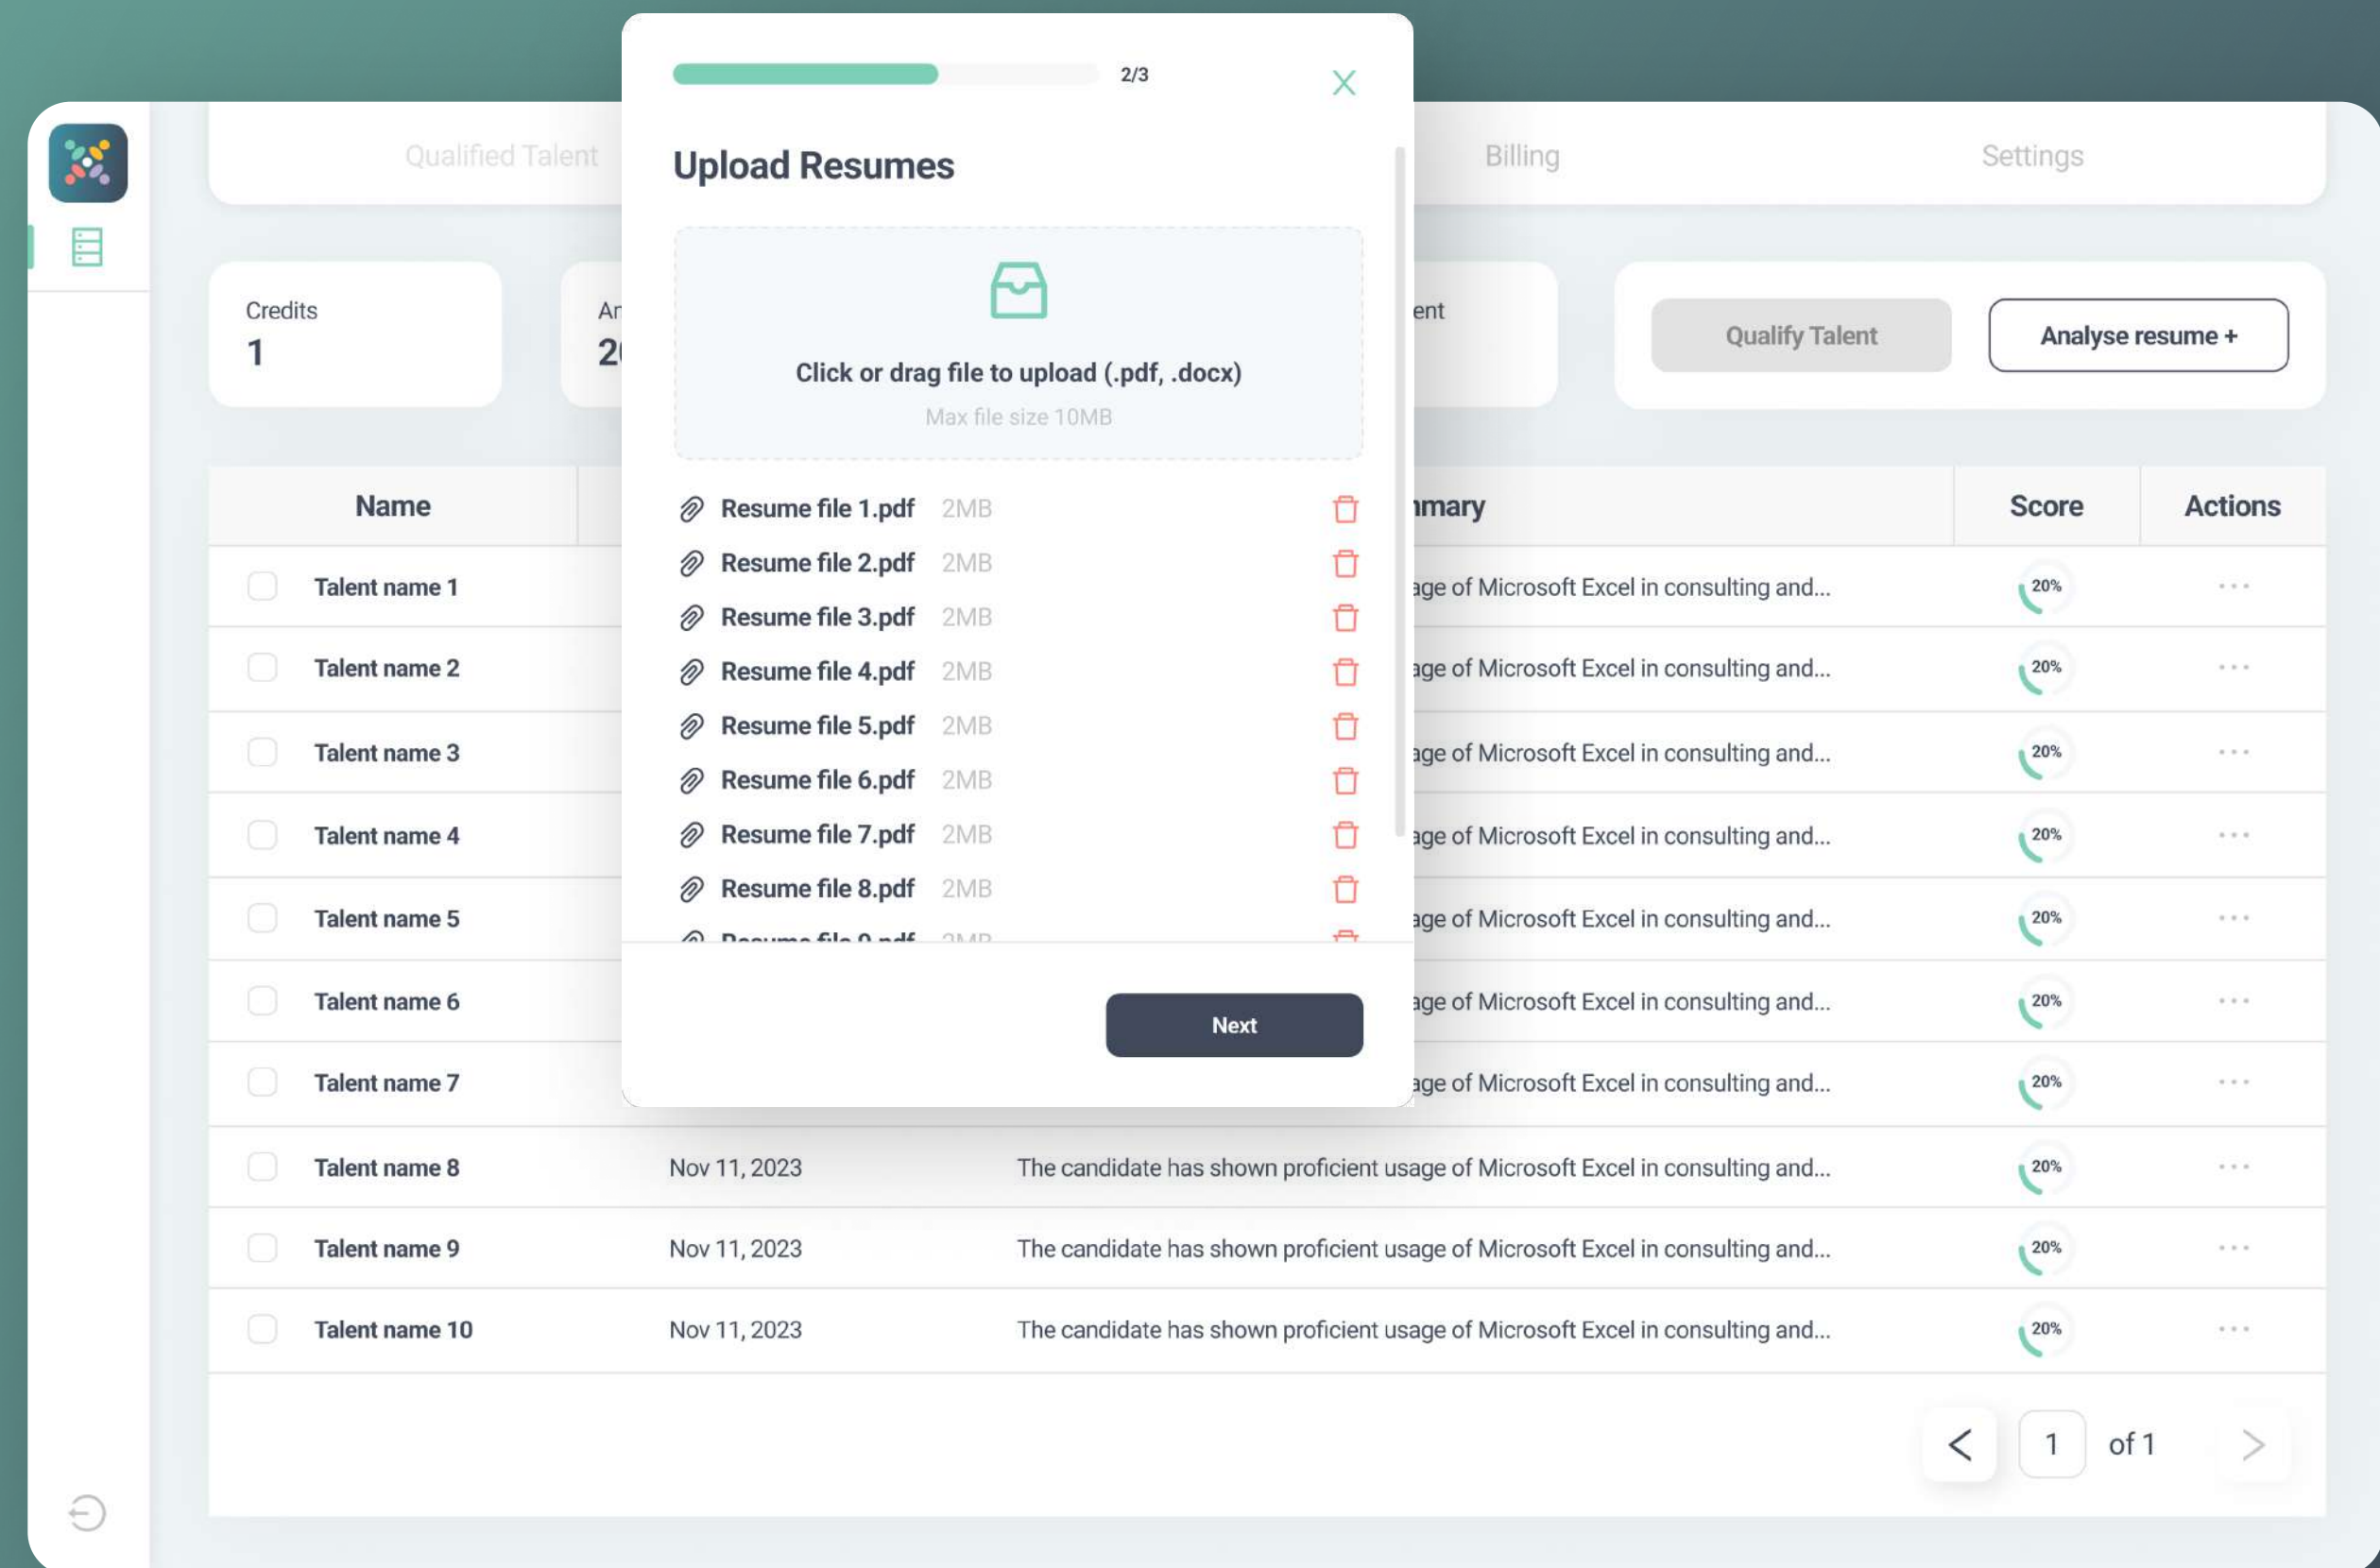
Qualified Talent

Billing

Settings

Credits
1

Ar
2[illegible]

ent

Qualify Talent

Analyse resume +

2/3

Upload Resumes

Click or drag file to upload (.pdf, .docx)

Max file size 10MB

Resume file 1.pdf 2MB
Resume file 2.pdf 2MB
Resume file 3.pdf 2MB
Resume file 4.pdf 2MB
Resume file 5.pdf 2MB
Resume file 6.pdf 2MB
Resume file 7.pdf 2MB
Resume file 8.pdf 2MB
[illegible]

Next

| Name | | mary | Score | Actions |
|---|---|---|---|---|
| Talent name 1 | | age of Microsoft Excel in consulting and... | 20% | ... |
| Talent name 2 | | age of Microsoft Excel in consulting and... | 20% | ... |
| Talent name 3 | | age of Microsoft Excel in consulting and... | 20% | ... |
| Talent name 4 | | age of Microsoft Excel in consulting and... | 20% | ... |
| Talent name 5 | | age of Microsoft Excel in consulting and... | 20% | ... |
| Talent name 6 | | age of Microsoft Excel in consulting and... | 20% | ... |
| Talent name 7 | | age of Microsoft Excel in consulting and... | 20% | ... |
| Talent name 8 | Nov 11, 2023 | The candidate has shown proficient usage of Microsoft Excel in consulting and... | 20% | ... |
| Talent name 9 | Nov 11, 2023 | The candidate has shown proficient usage of Microsoft Excel in consulting and... | 20% | ... |
| Talent name 10 | Nov 11, 2023 | The candidate has shown proficient usage of Microsoft Excel in consulting and... | 20% | ... |

< 1 of 1 >